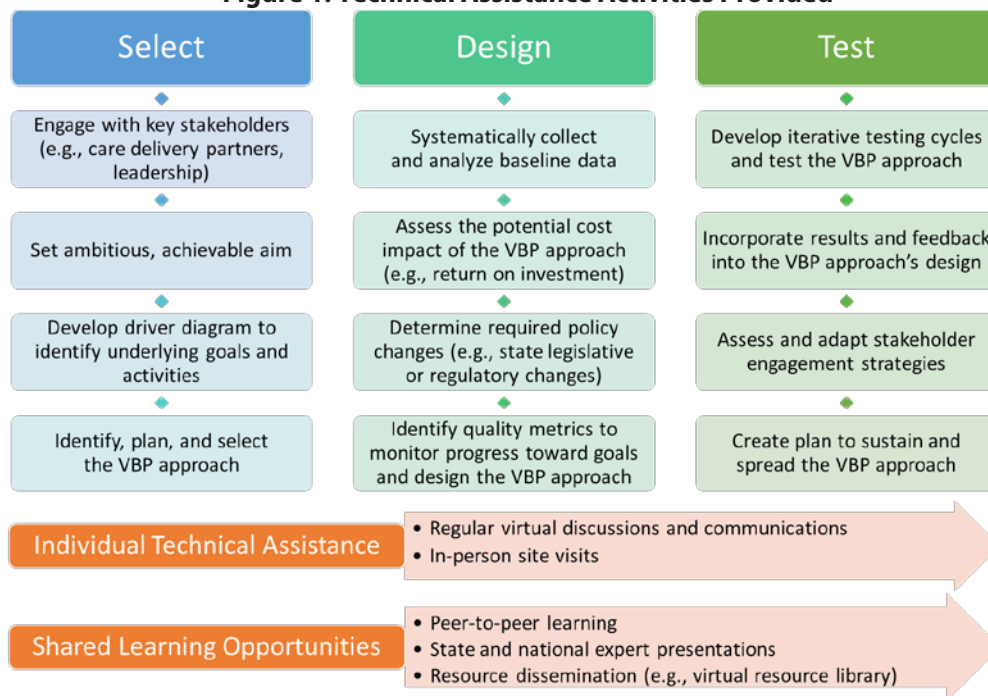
Figure 1. Technical Assistance Activities Provided

Select

Engage with key stakeholders (e.g., care delivery partners, leadership)

Set ambitious, achievable aim

Develop driver diagram to identify underlying goals and activities

Identify, plan, and select the VBP approach

Design

Systematically collect and analyze baseline data

Assess the potential cost impact of the VBP approach (e.g., return on investment)

Determine required policy changes (e.g., state legislative or regulatory changes)

Identify quality metrics to monitor progress toward goals and design the VBP approach

Test

Develop iterative testing cycles and test the VBP approach

Incorporate results and feedback into the VBP approach's design

Assess and adapt stakeholder engagement strategies

Create plan to sustain and spread the VBP approach

Individual Technical Assistance

• Regular virtual discussions and communications
• In-person site visits

Shared Learning Opportunities

• Peer-to-peer learning
• State and national expert presentations
• Resource dissemination (e.g., virtual resource library)